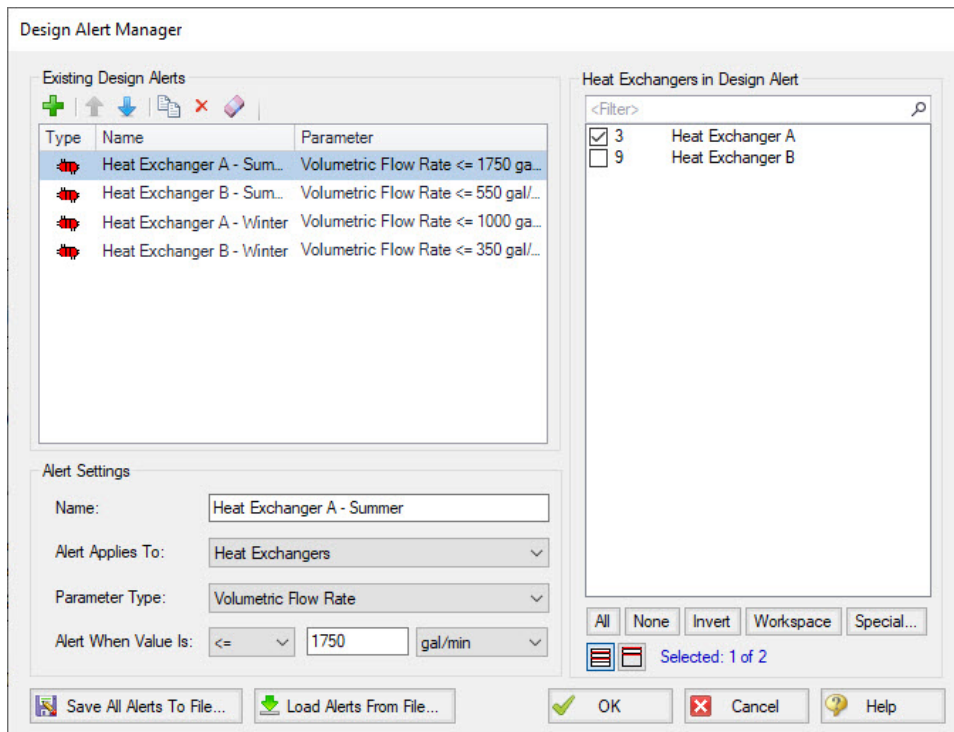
Design Alert Manager

Existing Design Alerts

| Type | Name | Parameter |
|---|---|---|
| | Heat Exchanger A - Sum... | Volumetric Flow Rate <= 1750 ga... |
| | Heat Exchanger B - Sum... | Volumetric Flow Rate <= 550 gal/... |
| | Heat Exchanger A - Winter | Volumetric Flow Rate <= 1000 ga... |
| | Heat Exchanger B - Winter | Volumetric Flow Rate <= 350 gal/... |

Alert Settings

Name: Heat Exchanger A - Summer

Alert Applies To: Heat Exchangers

Parameter Type: Volumetric Flow Rate

Alert When Value Is: <= 1750 gal/min

Heat Exchangers in Design Alert

<Filter>

3 Heat Exchanger A
9 Heat Exchanger B

All None Invert Workspace Special...

Selected: 1 of 2

Save All Alerts To File... Load Alerts From File... OK Cancel Help